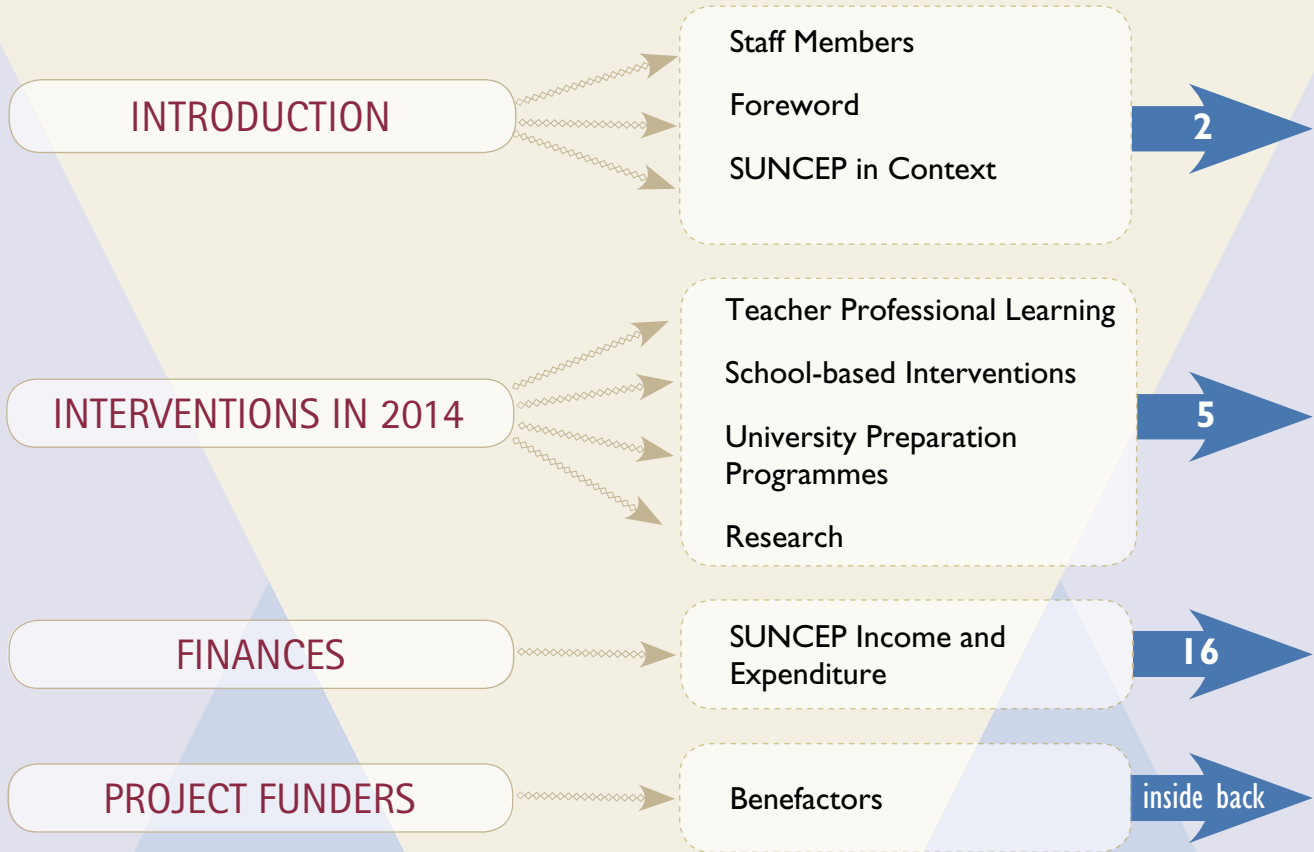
INTRODUCTION

Staff Members

Foreword

SUNCEP in Context

2

INTERVENTIONS IN 2014

Teacher Professional Learning

School-based Interventions

University Preparation Programmes

Research

5

FINANCES

SUNCEP Income and Expenditure

16

PROJECT FUNDERS

Benefactors

inside back